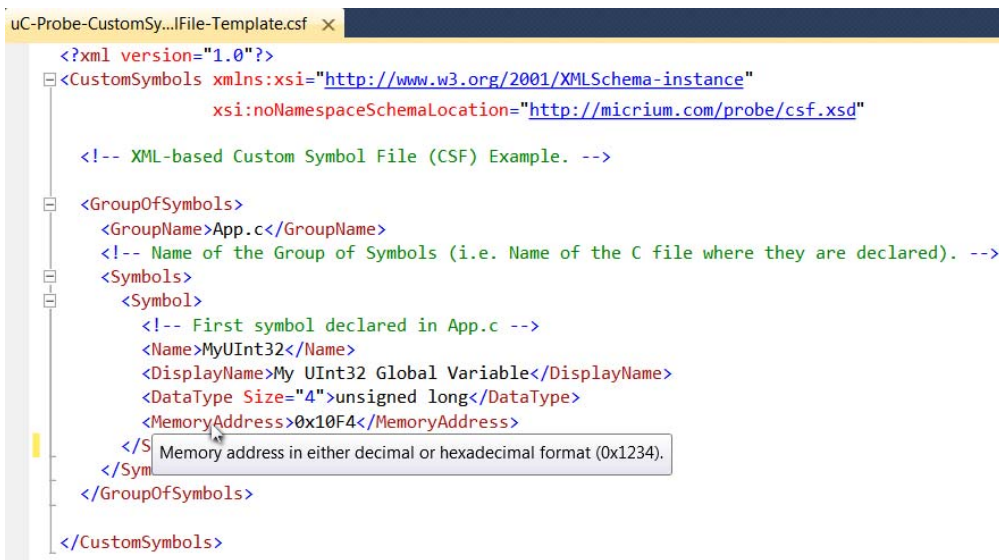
uC-Probe-CustomSy...lFile-Template.csf ×

<?xml version="1.0"?>
<CustomSymbols xmlns:xsi="http://www.w3.org/2001/XMLSchema-instance"
xsi:noNamespaceSchemaLocation="http://micrium.com/probe/csf.xsd"

<!-- XML-based Custom Symbol File (CSF) Example. -->

<GroupOfSymbols>
<GroupName>App.c</GroupName>
<!-- Name of the Group of Symbols (i.e. Name of the C file where they are declared). -->
<Symbols>
<Symbol>
<!-- First symbol declared in App.c -->
<Name>MyUInt32</Name>
<DisplayName>My UInt32 Global Variable</DisplayName>
<DataType Size="4">unsigned long</DataType>
<MemoryAddress>0x10F4</MemoryAddress>
</S
</Sym
</GroupOfSymbols>

</CustomSymbols>

Memory address in either decimal or hexadecimal format (0x1234).